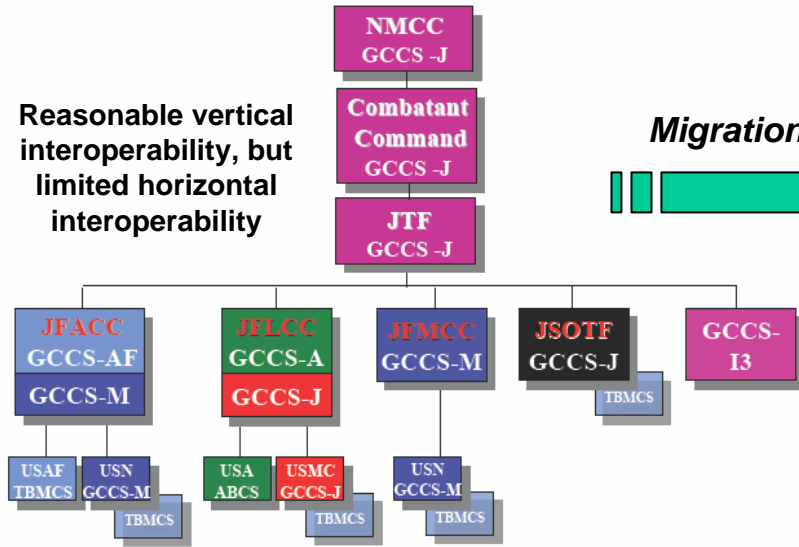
NMCC
GCCS -J

Combatant Command
GCCS -J

JTF
GCCS -J

Reasonable vertical interoperability, but limited horizontal interoperability

Migration

JFACC
GCCS-AF
GCCS-M

JFLCC
GCCS-A
GCCS-J

JFMCC
GCCS-M

JSOTF
GCCS-J

TBMCS

GCCS-I3

USAF TBMCS

USN GCCS-M

TBMCS

USA ABCS

USMC GCCS-J

TBMCS

USN GCCS-M

TBMCS